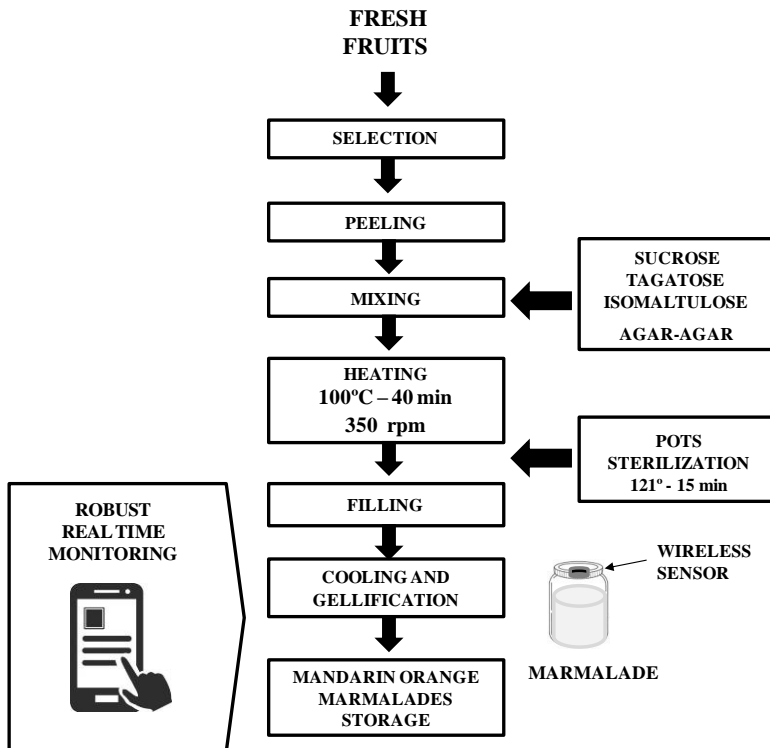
FRESH FRUITS

SELECTION

PEELING

MIXING

SUCROSE
TAGATOSE
ISOMALTULOSE
AGAR-AGAR

HEATING
100ºC – 40 min
350 rpm

POTS
STERILIZATION
121º - 15 min

ROBUST
REAL TIME
MONITORING

FILLING

COOLING AND
GELLIFICATION

WIRELESS
SENSOR

MARMALADE

MANDARIN ORANGE
MARMALADES
STORAGE